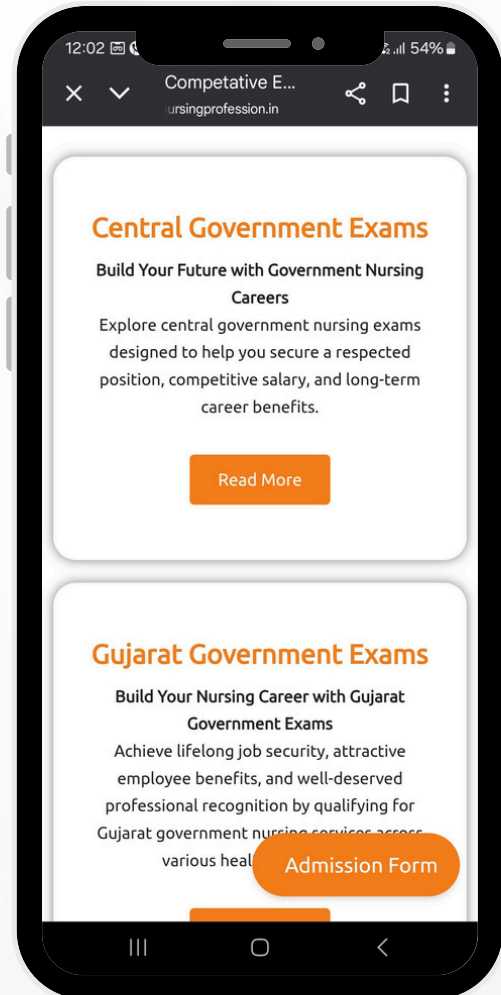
12:02 54%

Competative E...
ursingprofession.in

Central Government Exams

Build Your Future with Government Nursing Careers

Explore central government nursing exams designed to help you secure a respected position, competitive salary, and long-term career benefits.

Read More

Gujarat Government Exams

Build Your Nursing Career with Gujarat Government Exams

Achieve lifelong job security, attractive employee benefits, and well-deserved professional recognition by qualifying for Gujarat government nursing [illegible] various heal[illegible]

Admission Form